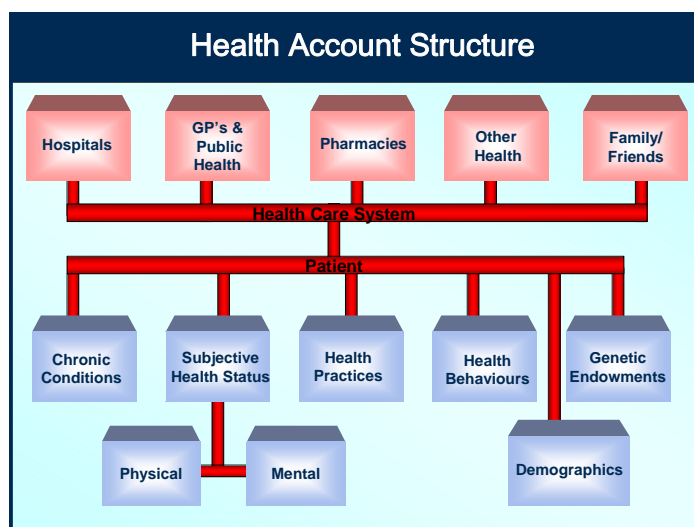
Health Account Structure

Hospitals

GP's & Public Health

Pharmacies

Other Health

Family/ Friends

Health Care System

Patient

Chronic Conditions

Subjective Health Status

Health Practices

Health Behaviours

Genetic Endowments

Physical

Mental

Demographics